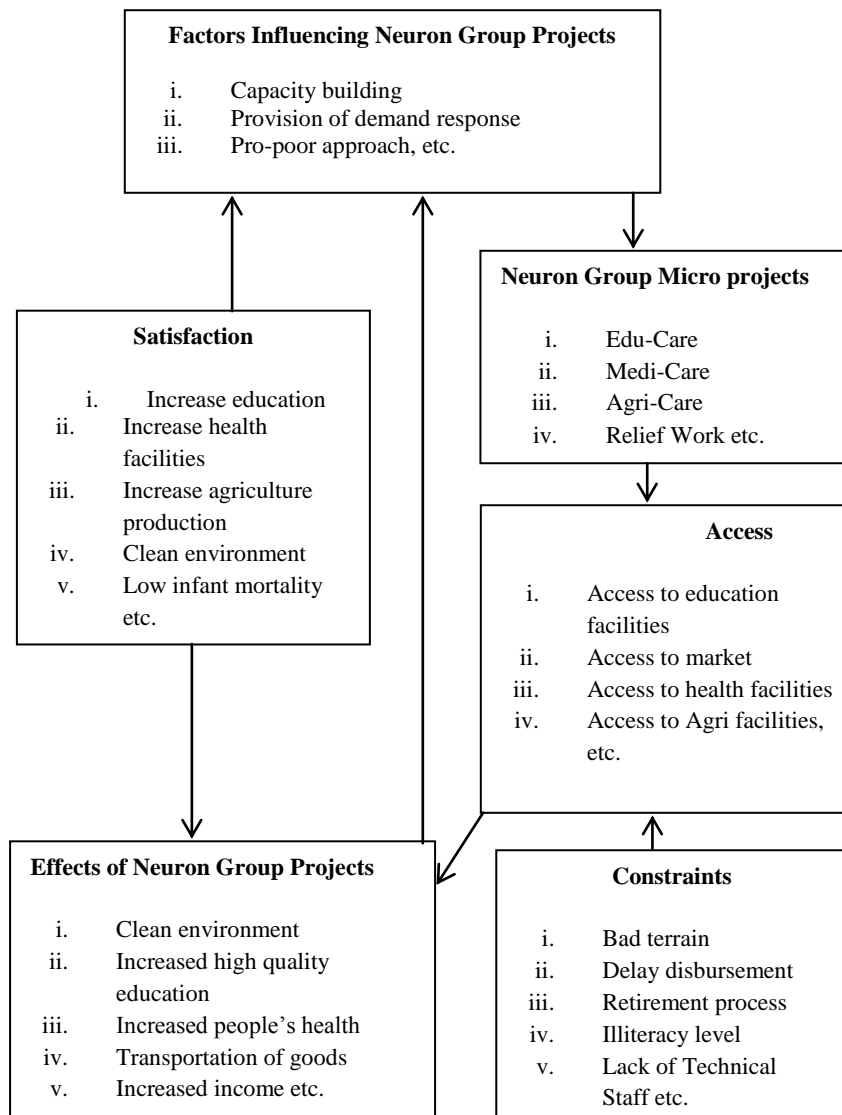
**Factors Influencing Neuron Group Projects**

i. Capacity building
ii. Provision of demand response
iii. Pro-poor approach, etc.

**Neuron Group Micro projects**

i. Edu-Care
ii. Medi-Care
iii. Agri-Care
iv. Relief Work etc.

**Satisfaction**

i. Increase education
ii. Increase health facilities
iii. Increase agriculture production
iv. Clean environment
v. Low infant mortality etc.

**Access**

i. Access to education facilities
ii. Access to market
iii. Access to health facilities
iv. Access to Agri facilities, etc.

**Effects of Neuron Group Projects**

i. Clean environment
ii. Increased high quality education
iii. Increased people's health
iv. Transportation of goods
v. Increased income etc.

**Constraints**

i. Bad terrain
ii. Delay disbursement
iii. Retirement process
iv. Illiteracy level
v. Lack of Technical Staff etc.